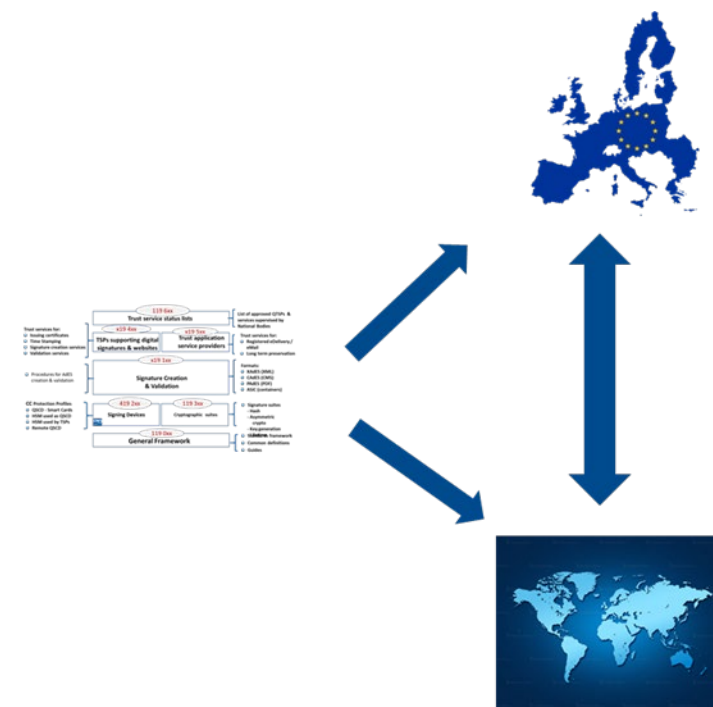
119 6xx
Trust service status lists

List of approved QTSPs & services supervised by National Bodies

Trust services for:
Issuing certificates
Time Stamping
Signature creation services
Validation services

x19 4xx
TSPs supporting digital signatures & websites

x19 5xx
Trust application service providers

Trust services for:
Registered eDelivery / eMail
Long term preservation

x19 1xx

Procedures for AdES creation & validation

Signature Creation & Validation

Formats:
XAdES (XML)
CAdES (CMS)
PAdES (PDF)
ASiC (containers)

CC Protection Profiles
QSCD - Smart Cards
HSM used as QSCD
HSM used by TSPs
Remote QSCD

419 2xx
Signing Devices

119 3xx
Cryptographic suites

Signature suites
- Hash
- Asymmetric crypto
- Key generation
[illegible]

119 0xx
General Framework

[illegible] framework
Common definitions
Guides